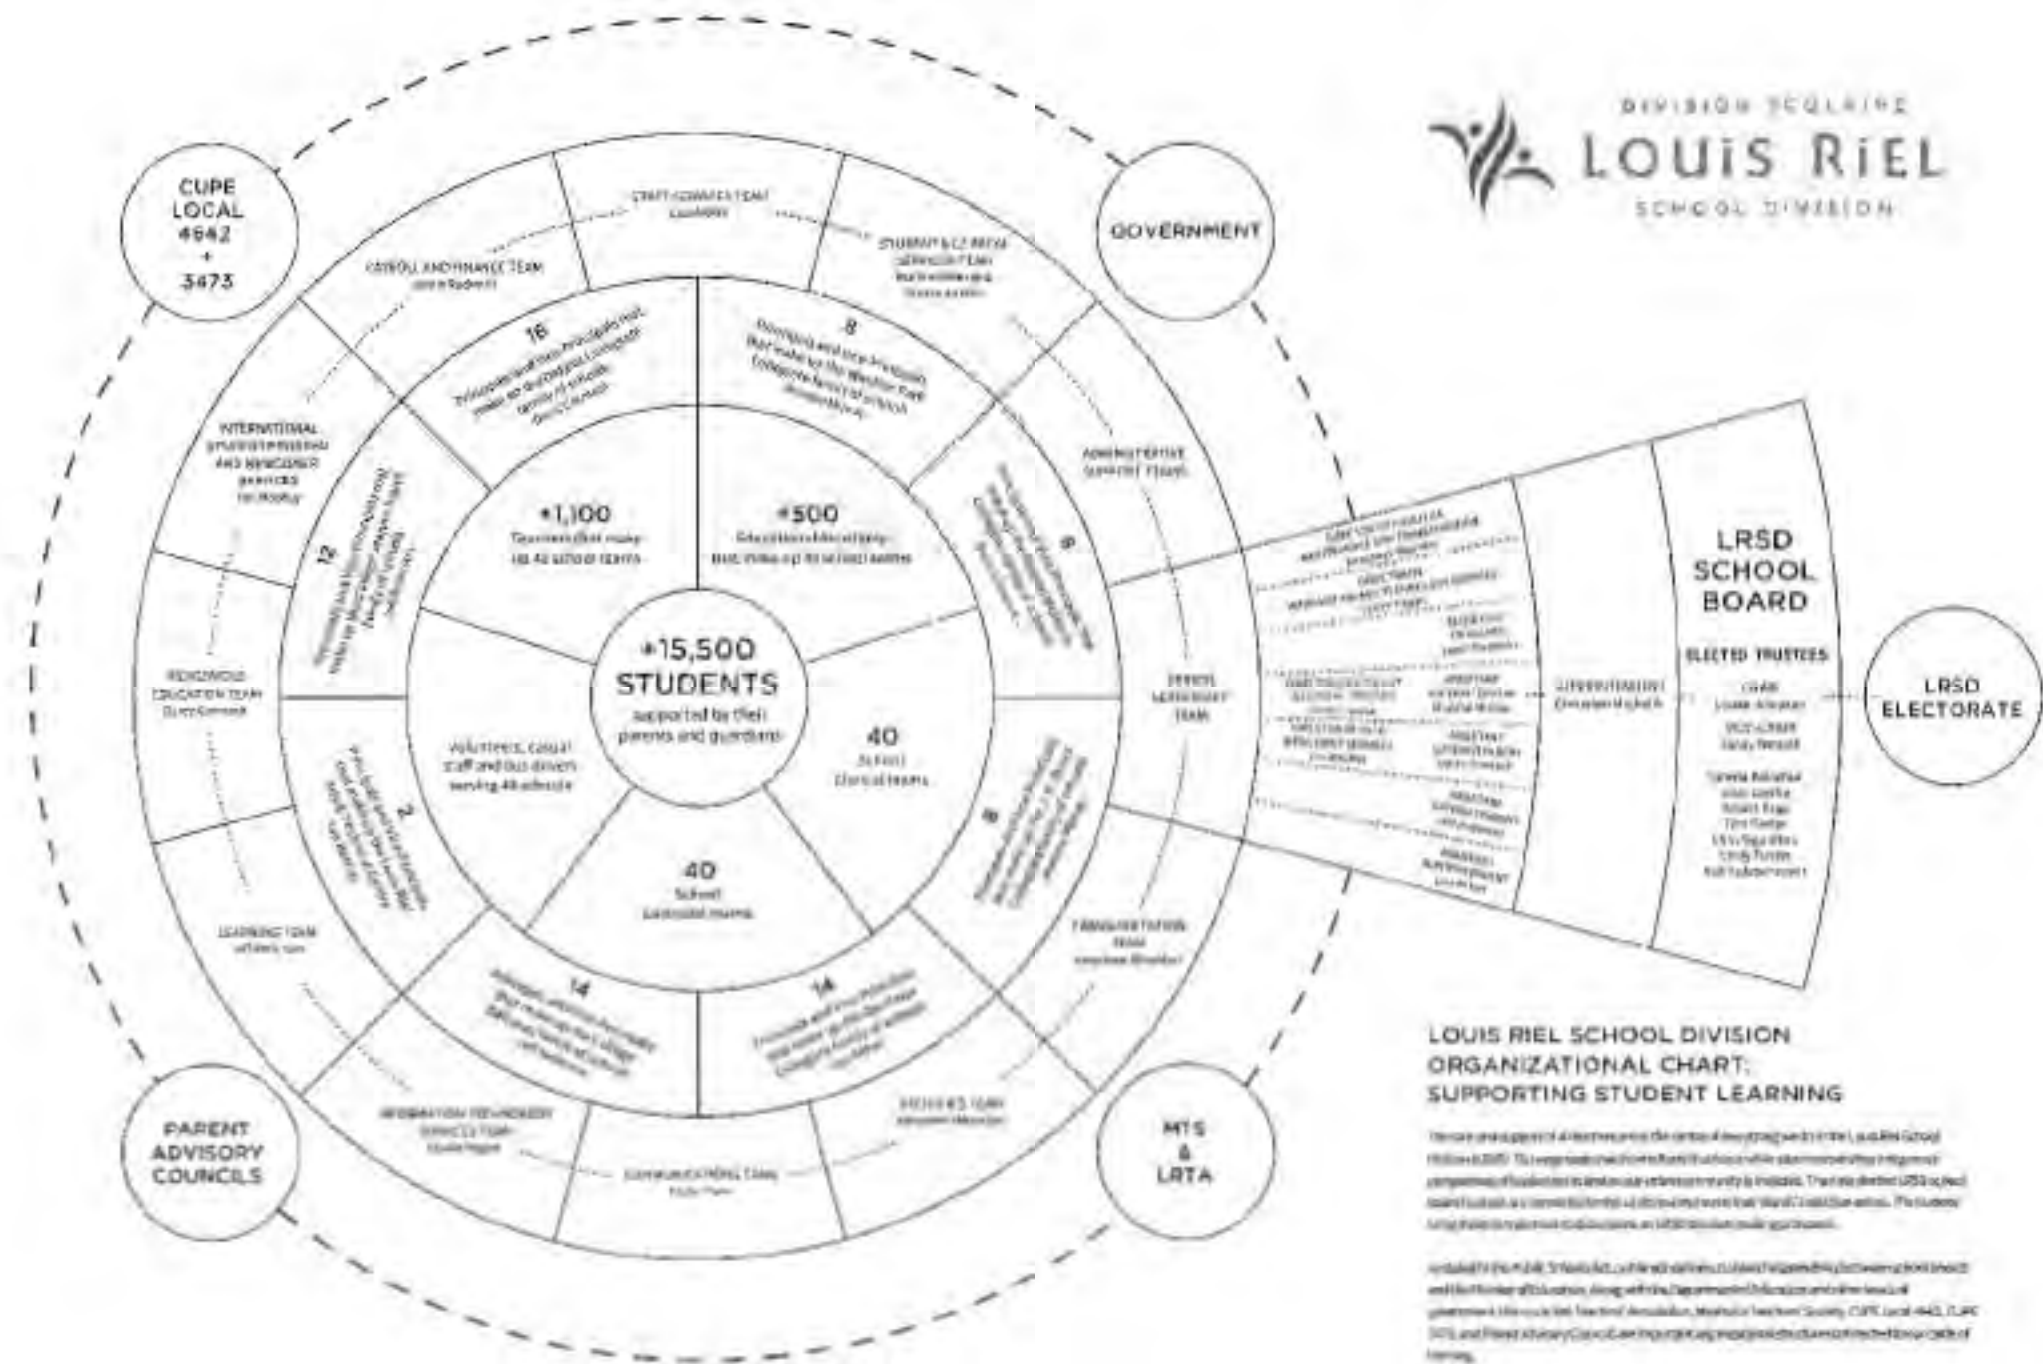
DIVISION SCOLAIRE
LOUIS RIEL
SCHOOL DIVISION

CUPE LOCAL 4642 + 3473

GOVERNMENT

PARENT ADVISORY COUNCILS

MTS & LRTA

LRSD ELECTORATE

STAFF CONNECTION TEAM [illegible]

PAYROLL AND FINANCE TEAM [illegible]

STUDENT & CLINICAL SERVICES TEAM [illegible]

INTERNATIONAL STUDENT PROGRAM AND NEWCOMER SERVICES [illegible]

ADMINISTRATIVE SUPPORT TEAMS

INDIGENOUS EDUCATION TEAM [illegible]

DIVISION LEADERSHIP TEAM

LEARNING TEAM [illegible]

TRANSPORTATION TEAM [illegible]

INFORMATION TECHNOLOGY SERVICES TEAM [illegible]

FACILITIES TEAM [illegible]

COMMUNICATIONS TEAM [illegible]

16
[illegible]

8
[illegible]

12
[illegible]

6
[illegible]

2
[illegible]

8
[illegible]

14
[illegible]

14
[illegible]

+1,100
Teachers that make up 40 school teams

+500
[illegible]

+15,500
STUDENTS
supported by their parents and guardians

Volunteers, casual staff and bus drivers serving 40 schools

40
School clerical teams

40
School custodial teams

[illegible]

SUPERINTENDENT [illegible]

LRSD SCHOOL BOARD

ELECTED TRUSTEES

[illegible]

LOUIS RIEL SCHOOL DIVISION ORGANIZATIONAL CHART: SUPPORTING STUDENT LEARNING

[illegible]

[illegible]